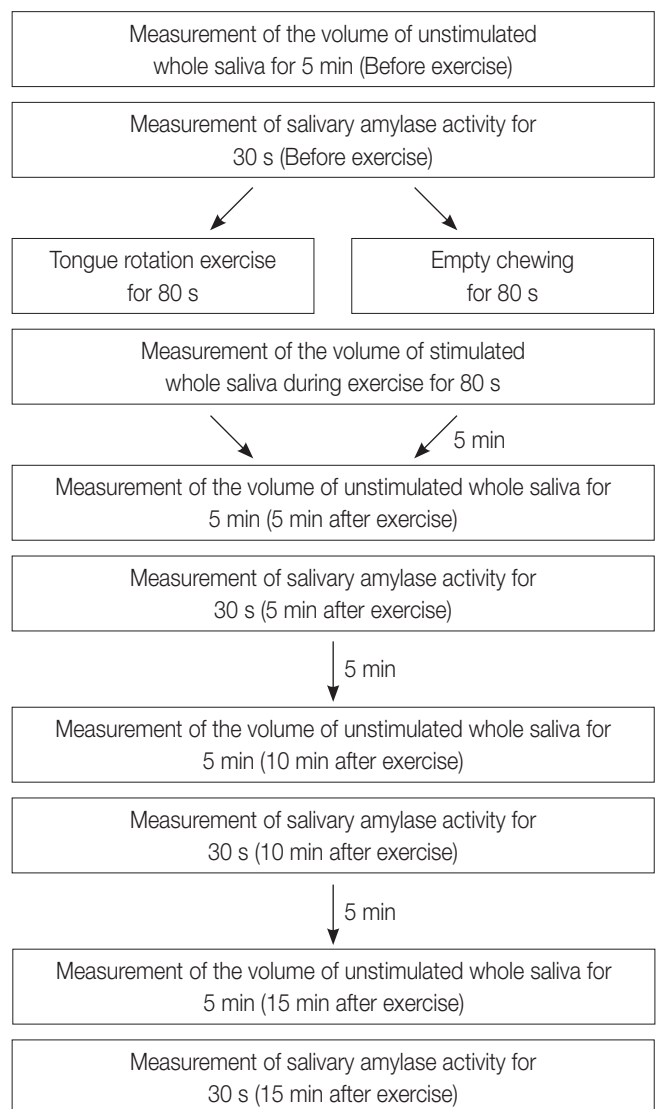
Measurement of the volume of unstimulated whole saliva for 5 min (Before exercise)

Measurement of salivary amylase activity for 30 s (Before exercise)

Tongue rotation exercise for 80 s

Empty chewing for 80 s

Measurement of the volume of stimulated whole saliva during exercise for 80 s

5 min

Measurement of the volume of unstimulated whole saliva for 5 min (5 min after exercise)

Measurement of salivary amylase activity for 30 s (5 min after exercise)

5 min

Measurement of the volume of unstimulated whole saliva for 5 min (10 min after exercise)

Measurement of salivary amylase activity for 30 s (10 min after exercise)

5 min

Measurement of the volume of unstimulated whole saliva for 5 min (15 min after exercise)

Measurement of salivary amylase activity for 30 s (15 min after exercise)